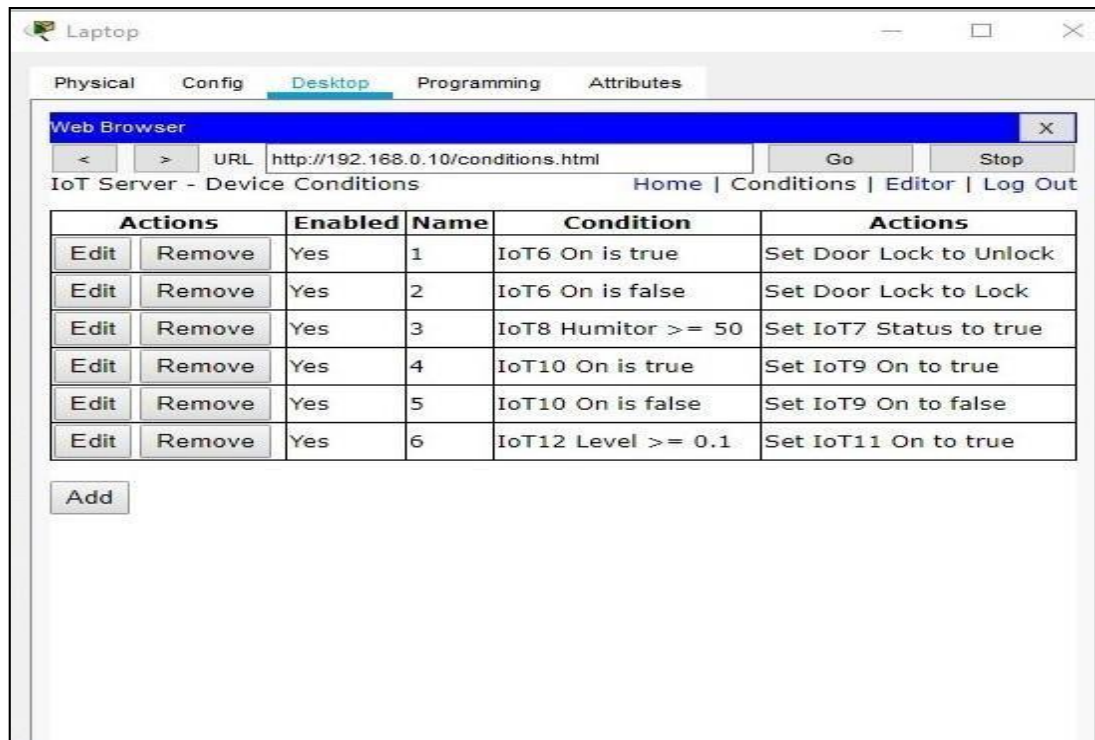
Laptop

Physical Config Desktop Programming Attributes

Web Browser

< > URL http://192.168.0.10/conditions.html Go Stop

IoT Server - Device Conditions Home | Conditions | Editor | Log Out

| Actions | | Enabled | Name | Condition | Actions |
|---|---|---|---|---|---|
| Edit | Remove | Yes | 1 | IoT6 On is true | Set Door Lock to Unlock |
| Edit | Remove | Yes | 2 | IoT6 On is false | Set Door Lock to Lock |
| Edit | Remove | Yes | 3 | IoT8 Humitor >= 50 | Set IoT7 Status to true |
| Edit | Remove | Yes | 4 | IoT10 On is true | Set IoT9 On to true |
| Edit | Remove | Yes | 5 | IoT10 On is false | Set IoT9 On to false |
| Edit | Remove | Yes | 6 | IoT12 Level >= 0.1 | Set IoT11 On to true |

Add